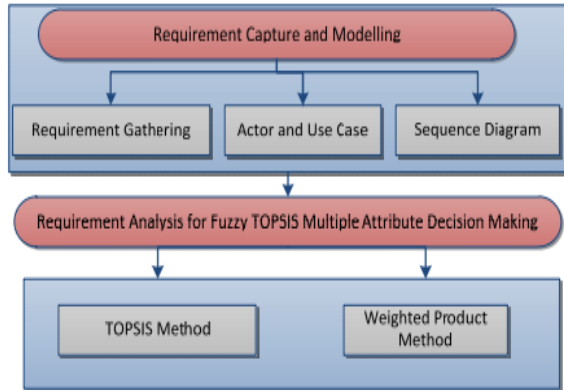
Requirement Capture and Modelling

Requirement Gathering

Actor and Use Case

Sequence Diagram

Requirement Analysis for Fuzzy TOPSIS Multiple Attribute Decision Making

TOPSIS Method

Weighted Product Method